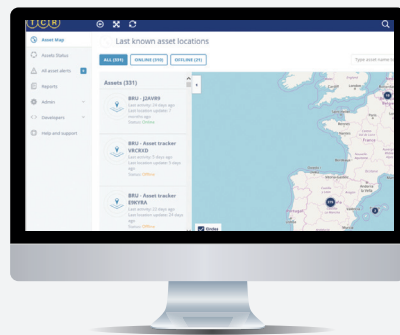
TCR

Asset Map
Assets Status
All asset alerts
Reports
Admin
Developers
Help and support

Last known asset locations

ALL (331)
ONLINE (310)
OFFLINE (21)

Type asset name t

Assets (331)

BRU - J3AV89
Last activity: 20 days ago
Last location update: 7 months ago
Status: Online

BRU - Asset tracker VRCRXD
Last activity: 5 days ago
Last location update: 5 days ago
Status: Offline

BRU - Asset tracker EWVRA
Last activity: 23 days ago
Last location update: 29 days ago
Status: Offline

Ireland
France
Spain
Portugal

Online